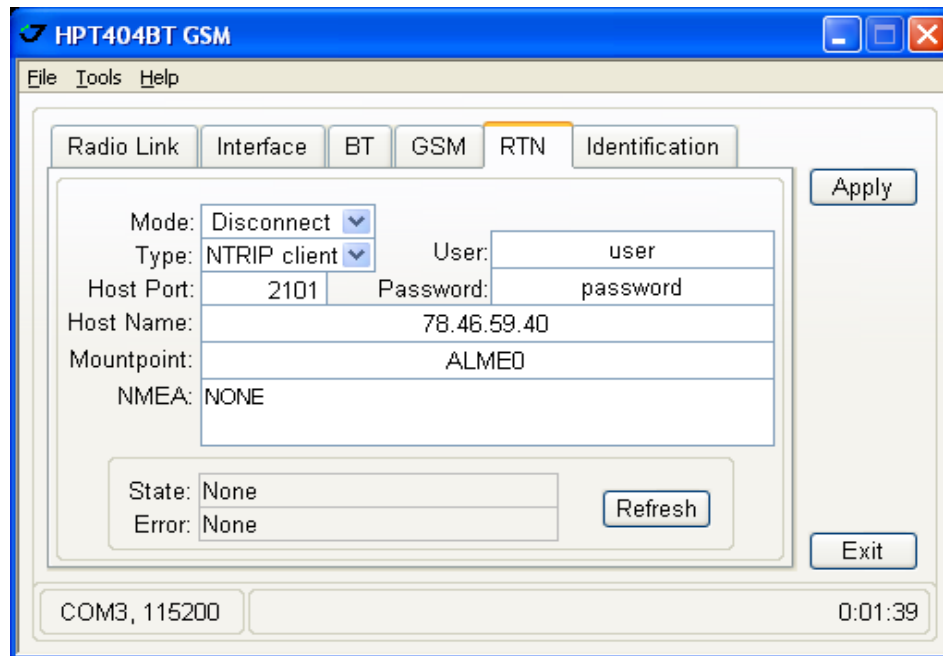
HPT404BT GSM

File Tools Help

Radio Link | Interface | BT | GSM | RTN | Identification

Apply

Mode: Disconnect
Type: NTRIP client
User: user
Host Port: 2101
Password: password
Host Name: 78.46.59.40
Mountpoint: ALME0
NMEA: NONE

State: None
Error: None
Refresh

Exit

COM3, 115200
0:01:39